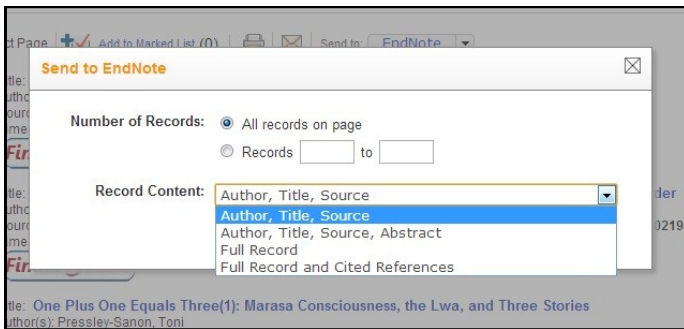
t Page Add to Marked List (0) Send to: EndNote

Send to EndNote

Number of Records: All records on page

Records to

Record Content: Author, Title, Source

Author, Title, Source

Author, Title, Source, Abstract

Full Record

Full Record and Cited References

tle: One Plus One Equals Three(1): Marasa Consciousness, the Lwa, and Three Stories

thor(s): Pressley-Sanon, Toni